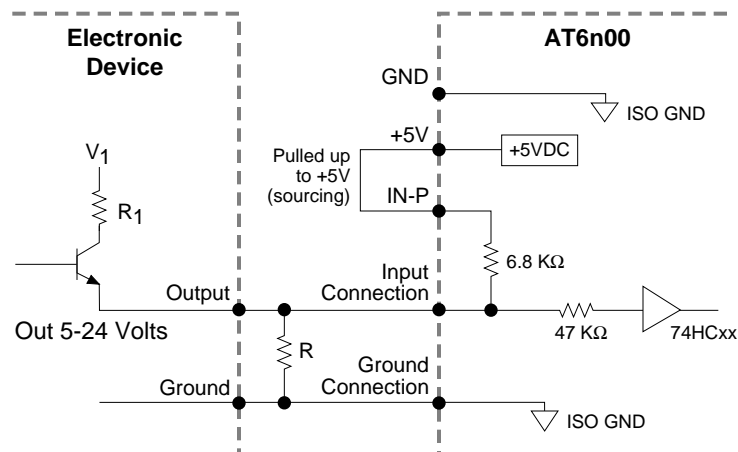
Electronic Device

AT6n00

GND

ISO GND

+5V

Pulled up to +5V (sourcing)

+5VDC

IN-P

$V_1$

$R_1$

6.8 KΩ

Input Connection

Output

Out 5-24 Volts

47 KΩ

74HCxx

R

Ground Connection

Ground

ISO GND